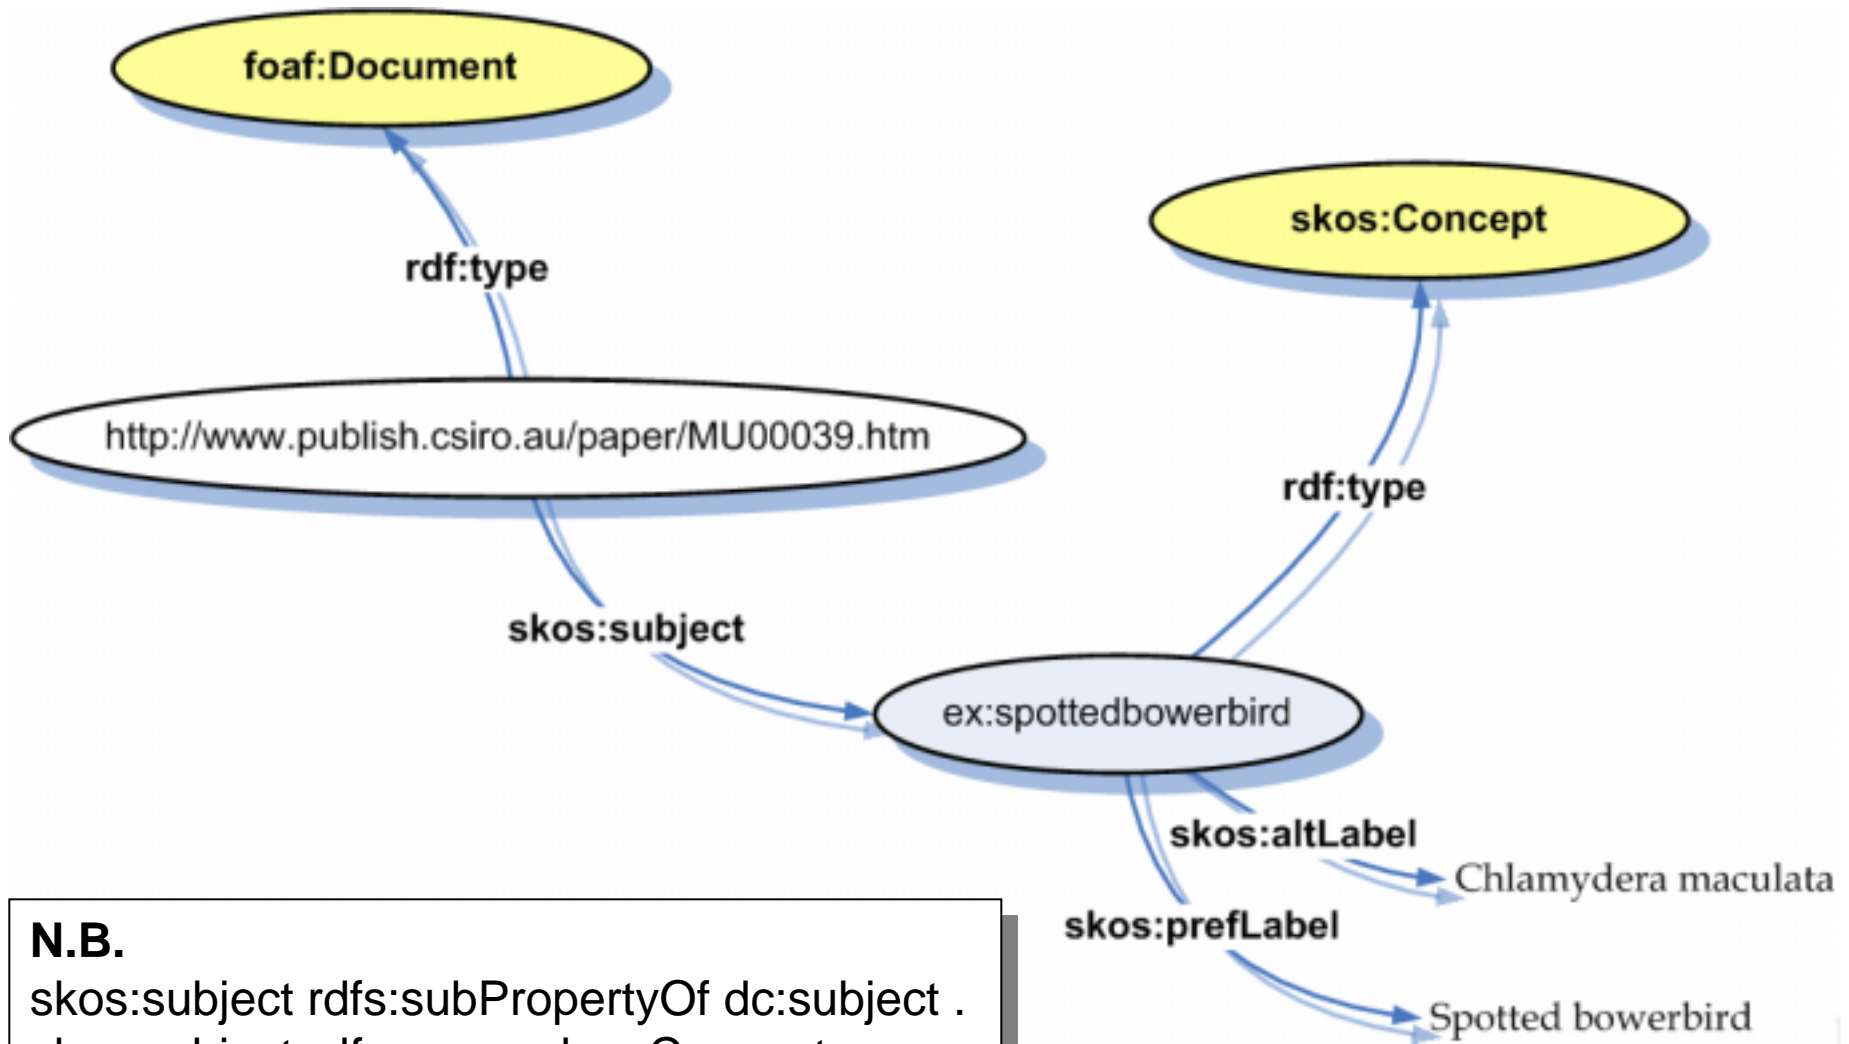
foaf:Document

rdf:type

skos:Concept

http://www.publish.csiro.au/paper/MU00039.htm

rdf:type

skos:subject

ex:spottedbowerbird

skos:altLabel

Chlamydera maculata

skos:prefLabel

Spotted bowerbird

N.B.
skos:subject rdfs:subPropertyOf dc:subject .
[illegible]